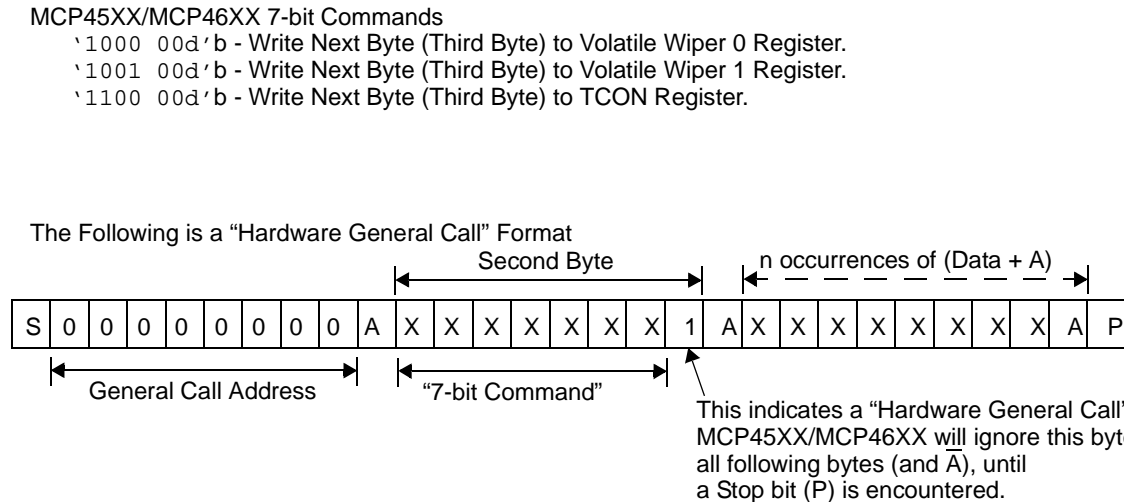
MCP45XX/MCP46XX 7-bit Commands
'1000 00d'b - Write Next Byte (Third Byte) to Volatile Wiper 0 Register.
'1001 00d'b - Write Next Byte (Third Byte) to Volatile Wiper 1 Register.
'1100 00d'b - Write Next Byte (Third Byte) to TCON Register.

The Following is a "Hardware General Call" Format

Second Byte

n occurrences of (Data + A)

| S | 0 | 0 | 0 | 0 | 0 | 0 | 0 | 0 | A | X | X | X | X | X | X | X | 1 | A | X | X | X | X | X | X | X | X | A | P |
|---|---|---|---|---|---|---|---|---|---|---|---|---|---|---|---|---|---|---|---|---|---|---|---|---|---|---|---|---|

General Call Address

"7-bit Command"

This indicates a "Hardware General Call" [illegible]
MCP45XX/MCP46XX will ignore this byt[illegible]
all following bytes (and $\overline{A}$), until
a Stop bit (P) is encountered.